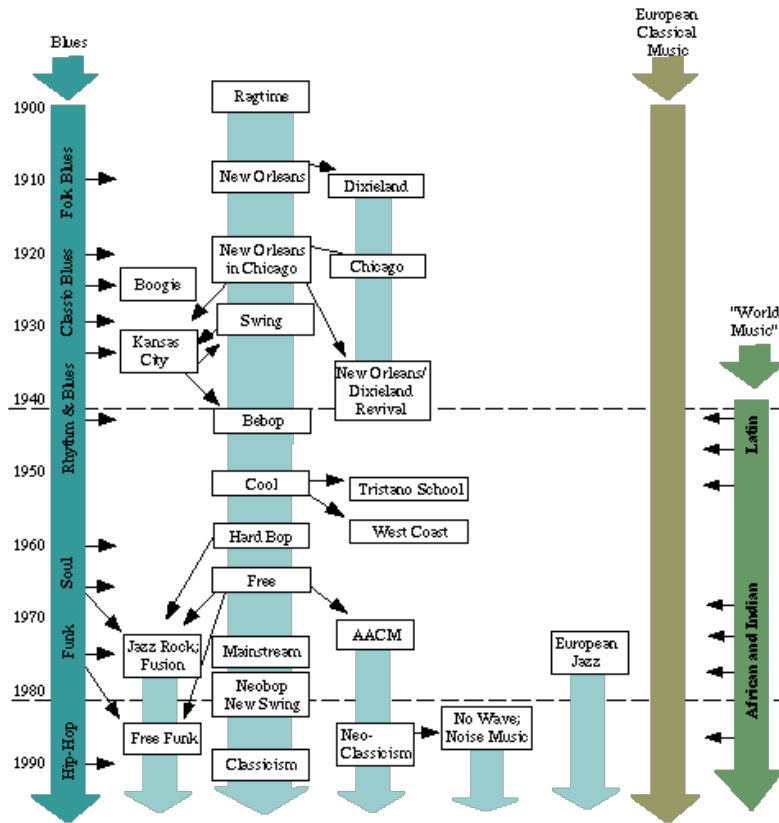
Blues

European Classical Music

1900
1910
1920
1930
1940
1950
1960
1970
1980
1990

Folk Blues
Classic Blues
Rhythm & Blues
Soul
Funk
Hip-Hop

Ragtime
New Orleans
Dixieland
New Orleans in Chicago
Chicago
Boogie
Swing
Kansas City
New Orleans/ Dixieland Revival
Bebop
Cool
Tristano School
West Coast
Hard Bop
Free
Jazz Rock; Fusion
Mainstream
AACM
European Jazz
Neobop New Swing
Free Funk
Neo-Classicism
No Wave; Noise Music
Classicism

"World Music"
Latin
African and Indian